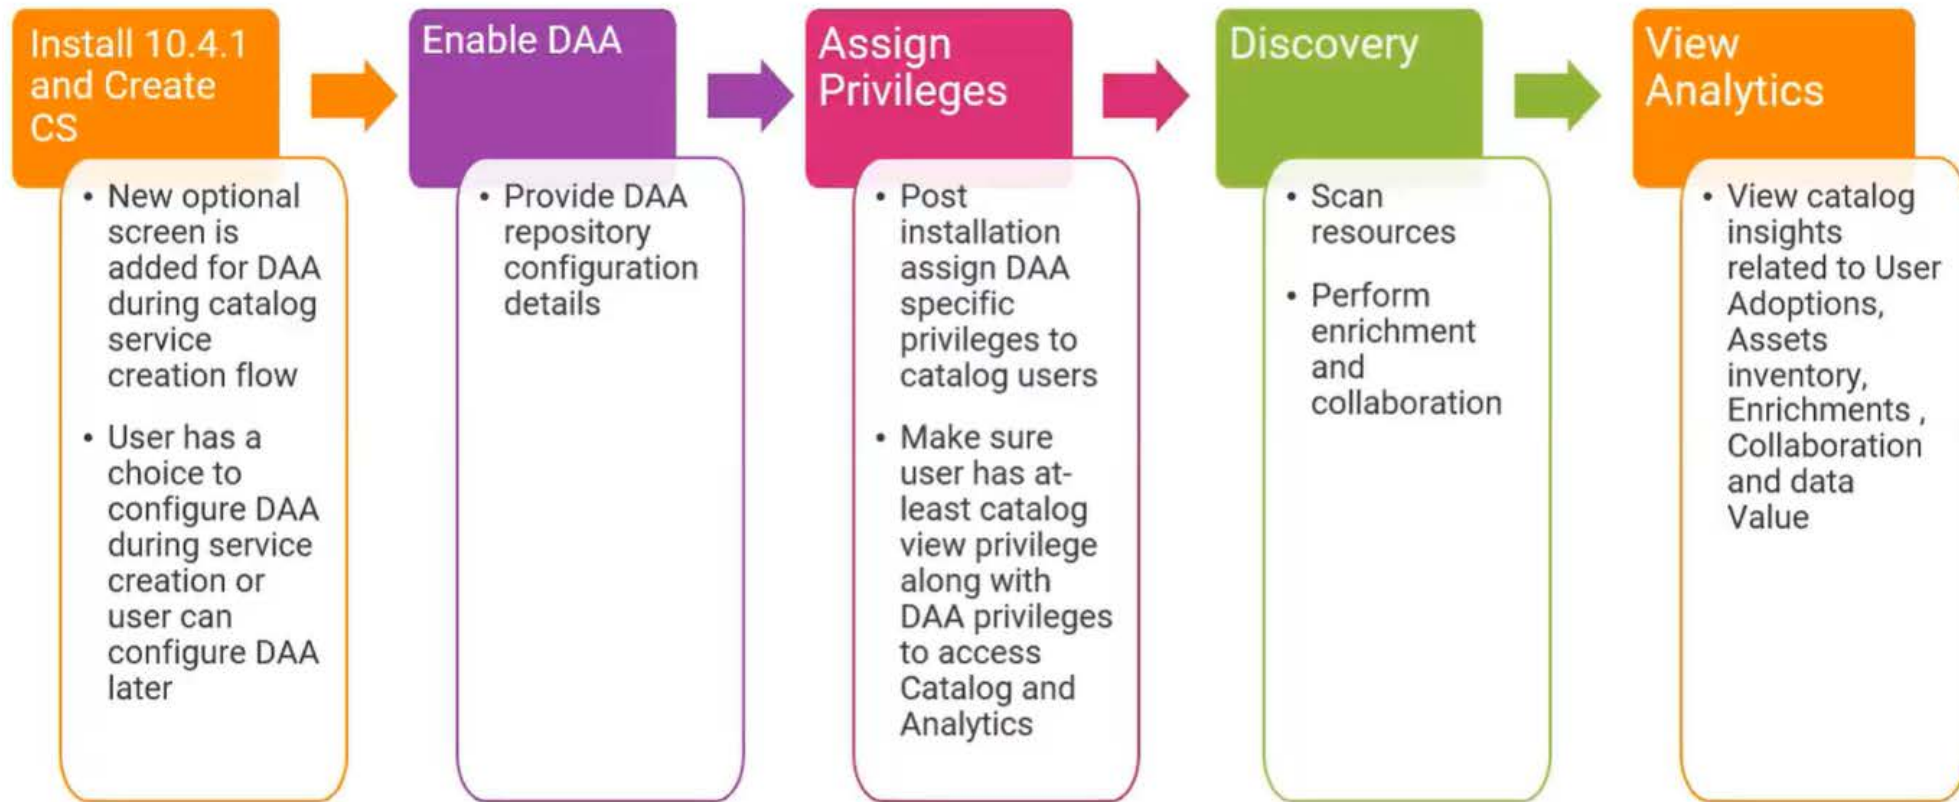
Install 10.4.1 and Create CS

• New optional screen is added for DAA during catalog service creation flow

• User has a choice to configure DAA during service creation or user can configure DAA later

Enable DAA

• Provide DAA repository configuration details

Assign Privileges

• Post installation assign DAA specific privileges to catalog users

• Make sure user has at-least catalog view privilege along with DAA privileges to access Catalog and Analytics

Discovery

• Scan resources

• Perform enrichment and collaboration

View Analytics

• View catalog insights related to User Adoptions, Assets inventory, Enrichments , Collaboration and data Value